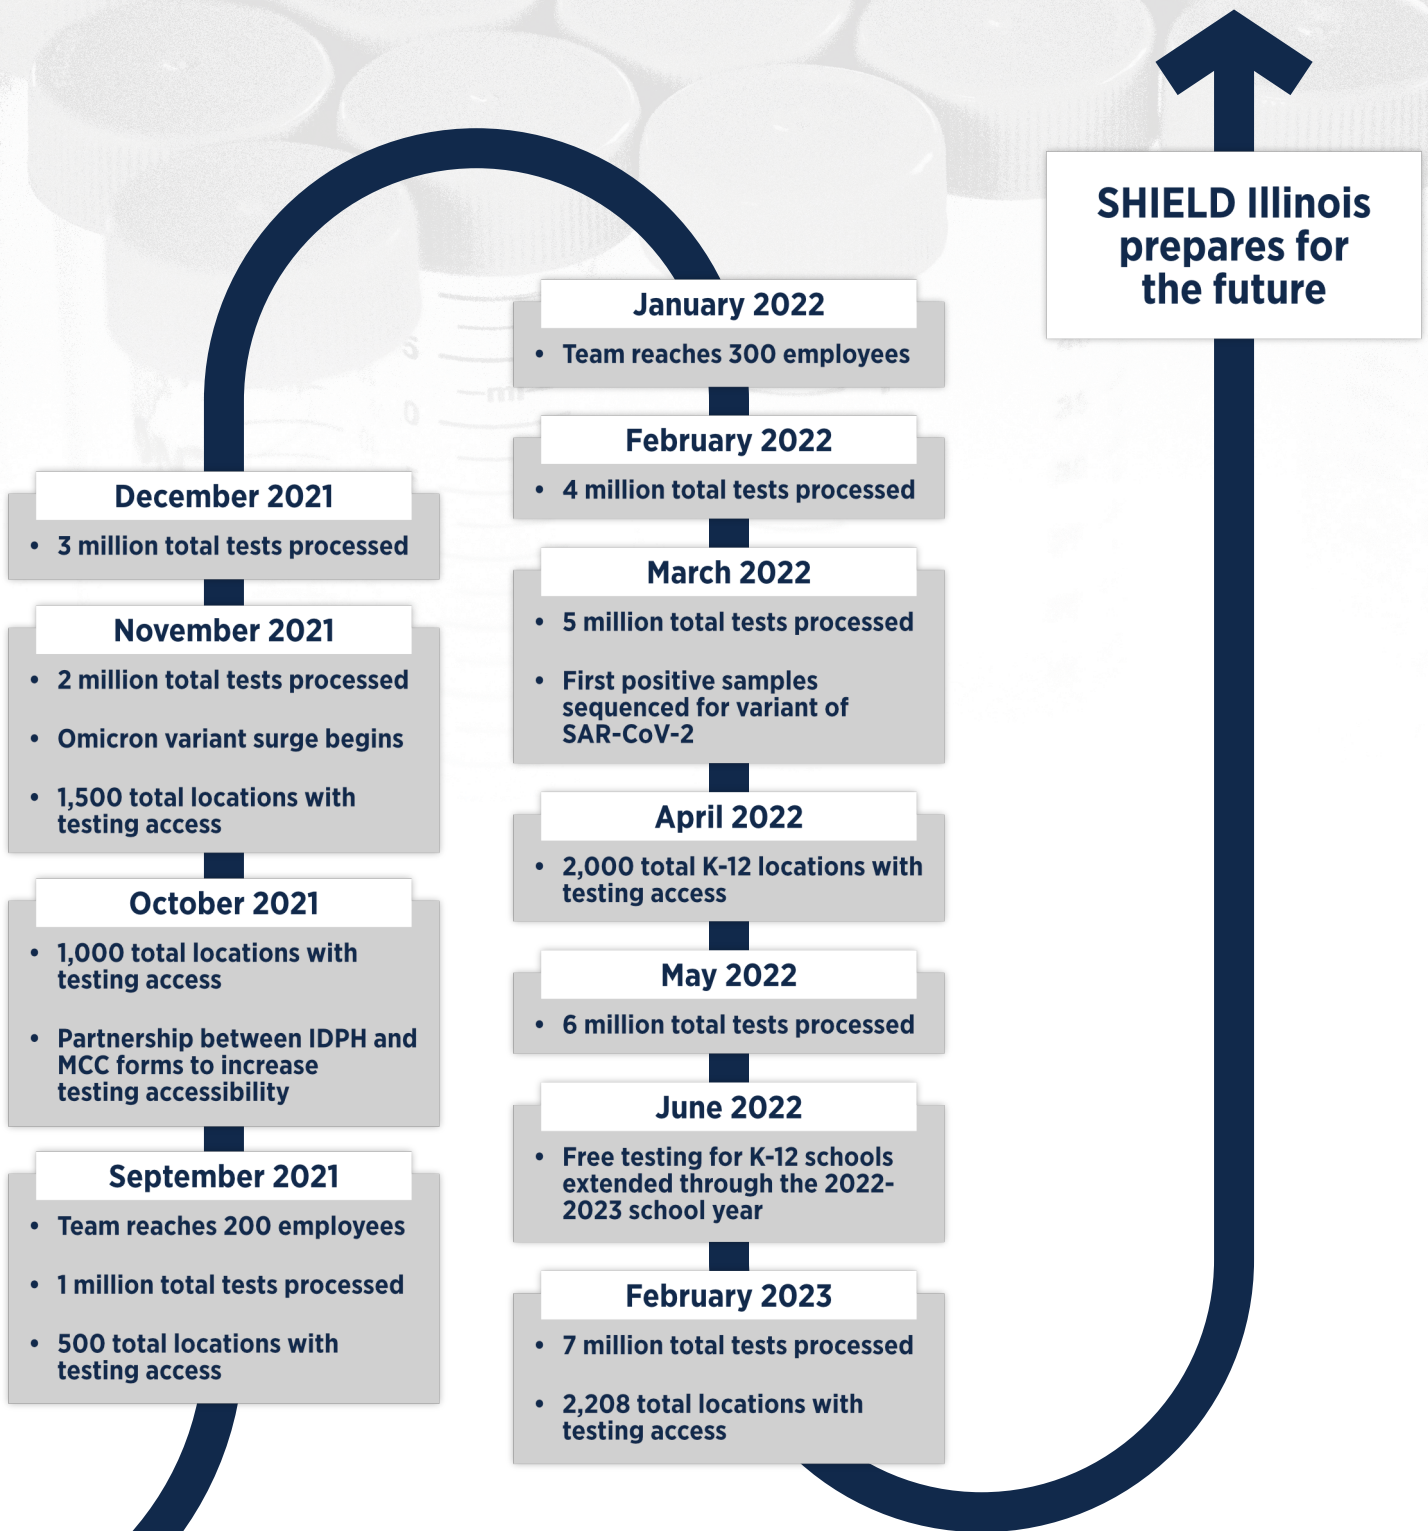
September 2021
- Team reaches 200 employees
- 1 million total tests processed
- 500 total locations with testing access

October 2021
- 1,000 total locations with testing access
- Partnership between IDPH and MCC forms to increase testing accessibility

November 2021
- 2 million total tests processed
- Omicron variant surge begins
- 1,500 total locations with testing access

December 2021
- 3 million total tests processed

January 2022
- Team reaches 300 employees

February 2022
- 4 million total tests processed

March 2022
- 5 million total tests processed
- First positive samples sequenced for variant of SAR-CoV-2

April 2022
- 2,000 total K-12 locations with testing access

May 2022
- 6 million total tests processed

June 2022
- Free testing for K-12 schools extended through the 2022-2023 school year

February 2023
- 7 million total tests processed
- 2,208 total locations with testing access

SHIELD Illinois prepares for the future